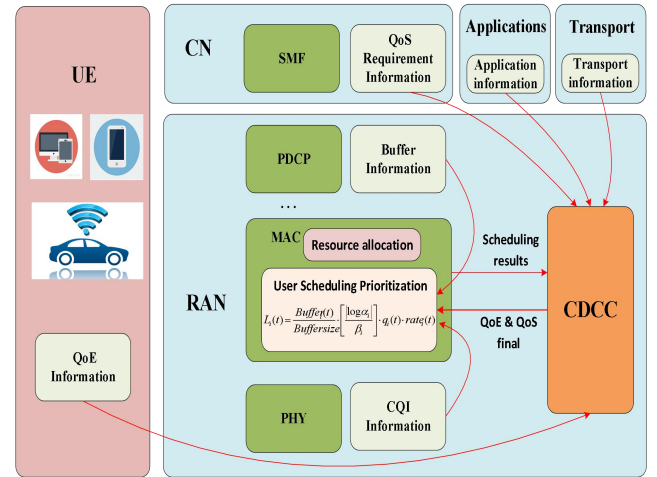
UE

CN

SMF

QoS Requirement Information

Applications

Application information

Transport

Transport information

RAN

PDCP

Buffer Information

...

MAC

Resource allocation

User Scheduling Prioritization

$L_i(t) = \frac{Buffer_i(t)}{Buffersize} \left[ \frac{|\log \alpha_i|}{\beta_i} \right] \cdot q_i(t) \cdot rate_i(t)$

Scheduling results

QoE & QoS final

CDCC

QoE Information

PHY

CQI Information